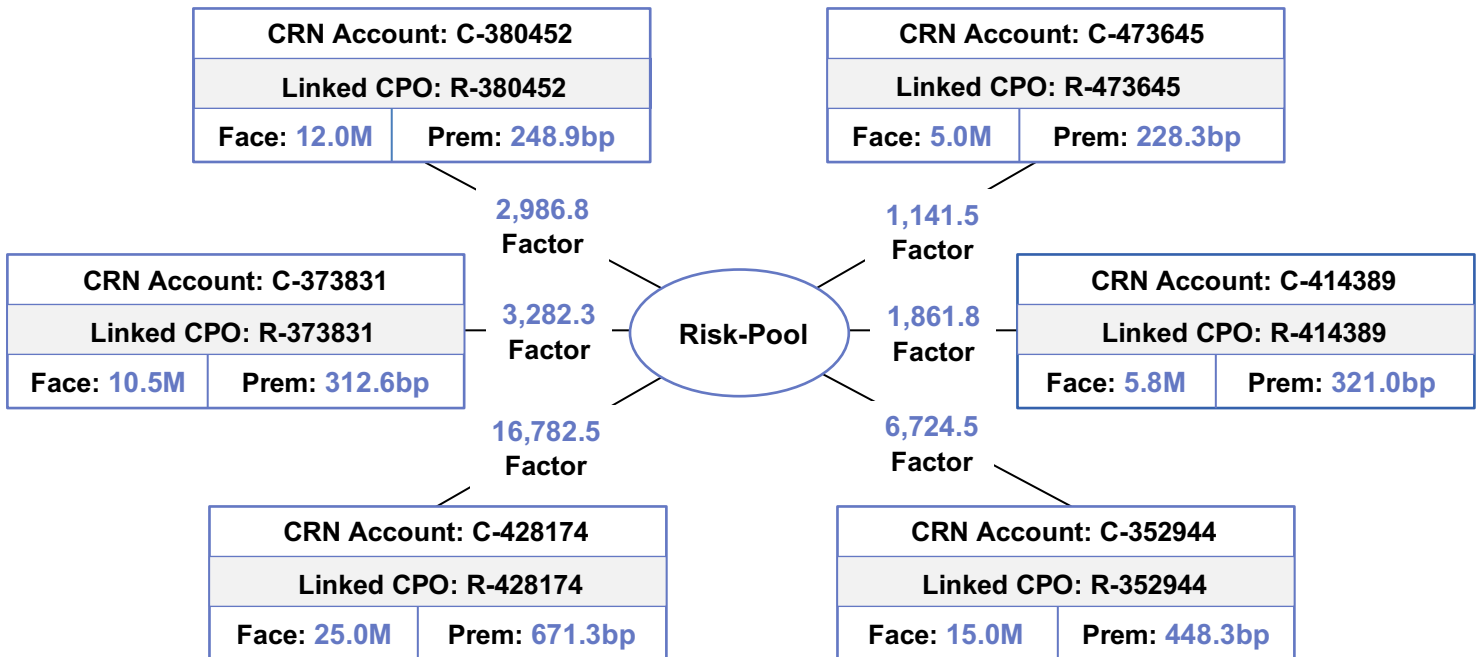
CRN Account: C-380452

Linked CPO: R-380452

Face: 12.0M | Prem: 248.9bp

2,986.8
Factor

CRN Account: C-473645

Linked CPO: R-473645

Face: 5.0M | Prem: 228.3bp

1,141.5
Factor

CRN Account: C-373831

Linked CPO: R-373831

Face: 10.5M | Prem: 312.6bp

3,282.3
Factor

Risk-Pool

1,861.8
Factor

CRN Account: C-414389

Linked CPO: R-414389

Face: 5.8M | Prem: 321.0bp

16,782.5
Factor

6,724.5
Factor

CRN Account: C-428174

Linked CPO: R-428174

Face: 25.0M | Prem: 671.3bp

CRN Account: C-352944

Linked CPO: R-352944

Face: 15.0M | Prem: 448.3bp